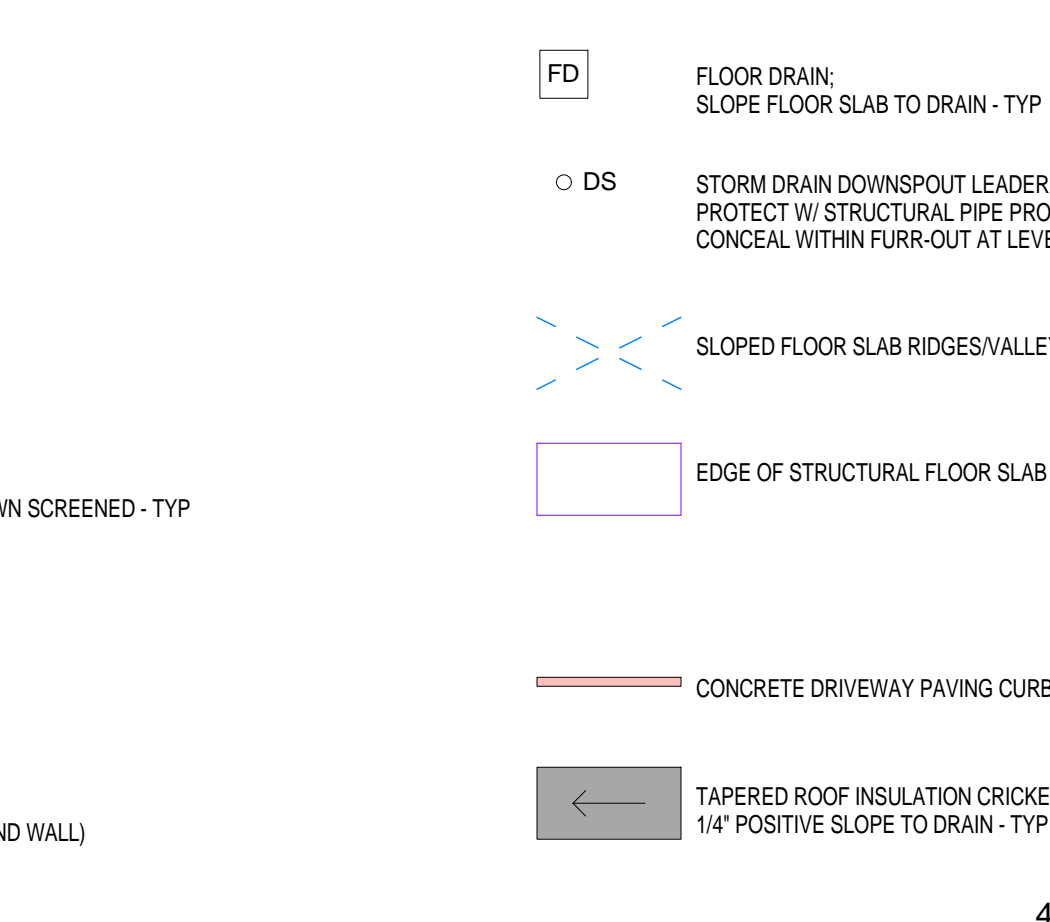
WN SCREENED - TYP

ND WALL)

FD

FLOOR DRAIN;
SLOPE FLOOR SLAB TO DRAIN - TYP

DS

STORM DRAIN DOWNSPOUT LEADER
PROTECT W/ STRUCTURAL PIPE PRO
CONCEAL WITHIN FURR-OUT AT LEVE

SLOPED FLOOR SLAB RIDGES/VALLE

EDGE OF STRUCTURAL FLOOR SLAB

CONCRETE DRIVEWAY PAVING CURB

TAPERED ROOF INSULATION CRICKE
1/4" POSITIVE SLOPE TO DRAIN - TYP

4